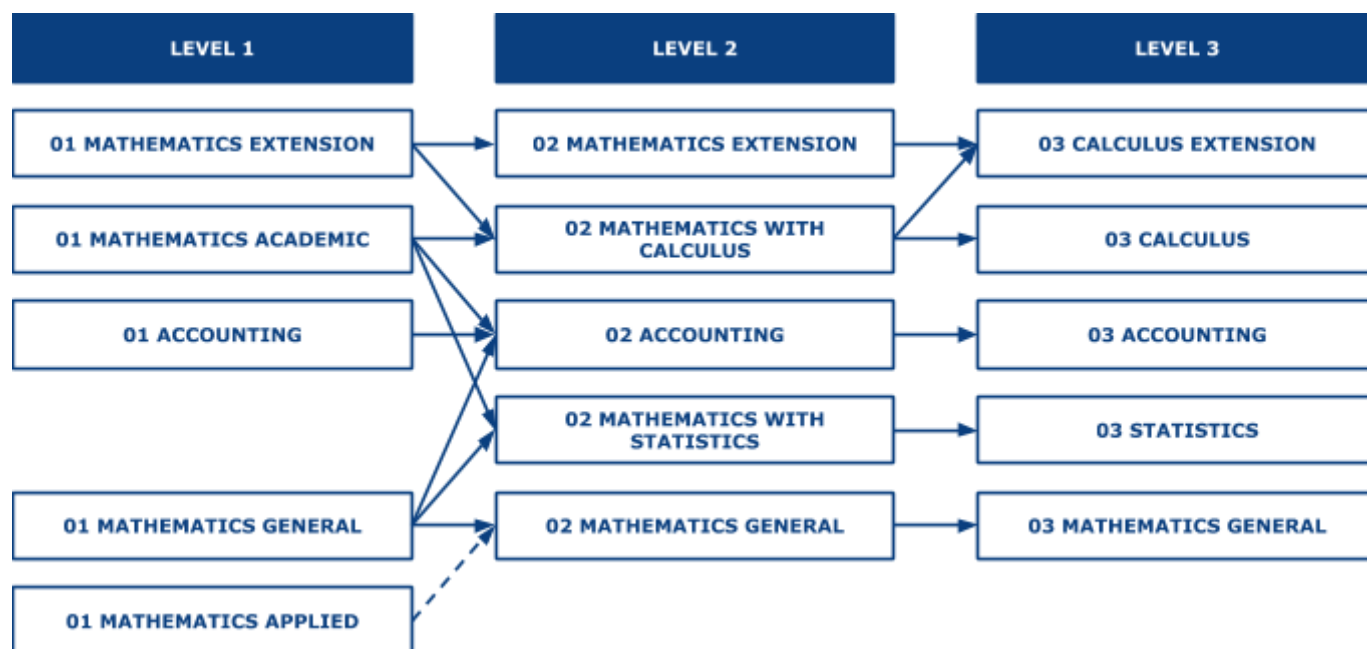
LEVEL 1

01 MATHEMATICS EXTENSION

01 MATHEMATICS ACADEMIC

01 ACCOUNTING

01 MATHEMATICS GENERAL

01 MATHEMATICS APPLIED

LEVEL 2

02 MATHEMATICS EXTENSION

02 MATHEMATICS WITH CALCULUS

02 ACCOUNTING

02 MATHEMATICS WITH STATISTICS

02 MATHEMATICS GENERAL

LEVEL 3

03 CALCULUS EXTENSION

03 CALCULUS

03 ACCOUNTING

03 STATISTICS

03 MATHEMATICS GENERAL